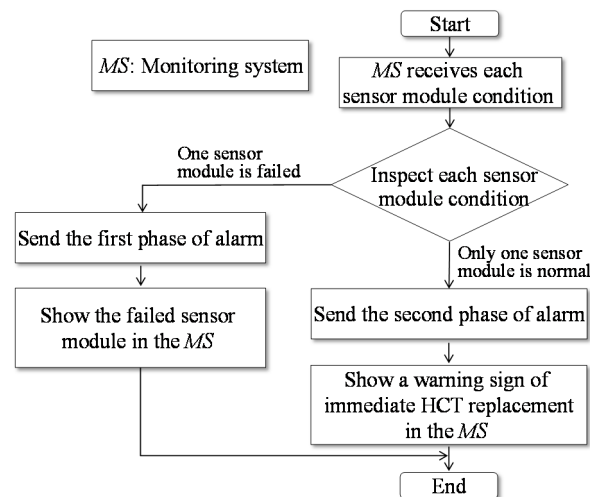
Start

*MS*: Monitoring system

*MS* receives each sensor module condition

Inspect each sensor module condition

One sensor module is failed

Send the first phase of alarm

Show the failed sensor module in the *MS*

Only one sensor module is normal

Send the second phase of alarm

Show a warning sign of immediate HCT replacement in the *MS*

End